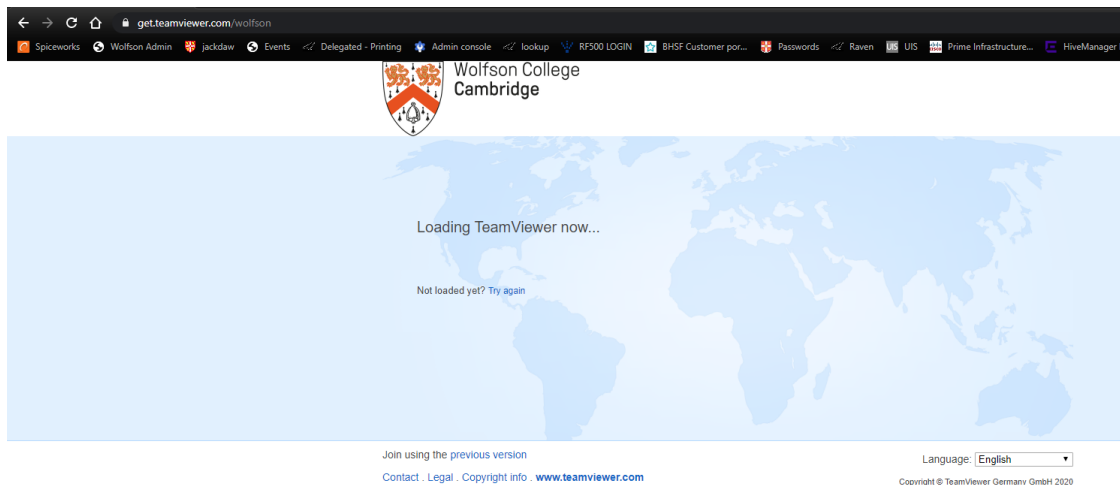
get.teamviewer.com/wolfson

Spiceworks Wolfson Admin jackdaw Events Delegated - Printing Admin console lookup RF500 LOGIN BHSF Customer por... Passwords Raven UIS Prime Infrastructure... HiveManager

Wolfson College
Cambridge

Loading TeamViewer now...

Not loaded yet? Try again

Join using the previous version

Contact . Legal . Copyright info . www.teamviewer.com

Language: English

Copyright © TeamViewer Germany GmbH 2020